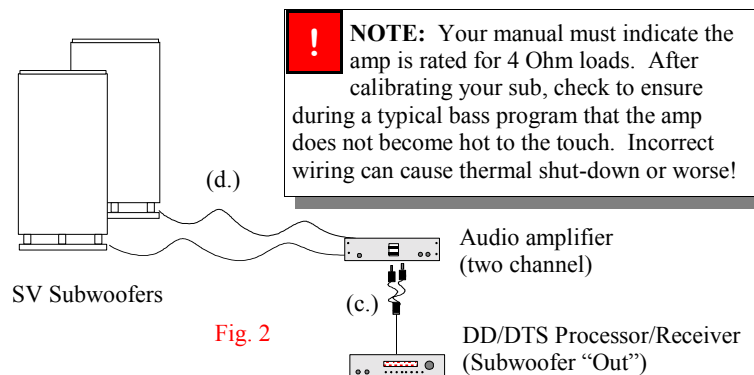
!

NOTE: Your manual must indicate the amp is rated for 4 Ohm loads. After calibrating your sub, check to ensure during a typical bass program that the amp does not become hot to the touch. Incorrect wiring can cause thermal shut-down or worse!

(d.)

Audio amplifier (two channel)

SV Subwoofers

(c.)

Fig. 2

DD/DTS Processor/Receiver (Subwoofer “Out”)